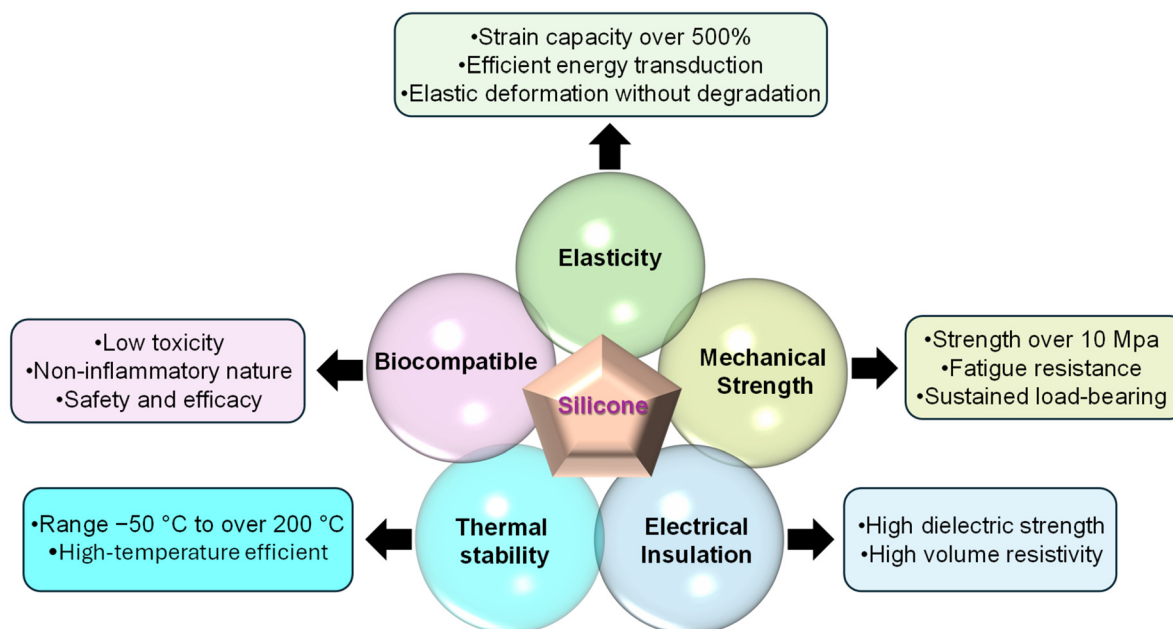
•Strain capacity over 500%
•Efficient energy transduction
•Elastic deformation without degradation

Elasticity

•Low toxicity
•Non-inflammatory nature
•Safety and efficacy

Biocompatible

Silicone

Mechanical Strength

•Strength over 10 Mpa
•Fatigue resistance
•Sustained load-bearing

•Range −50 °C to over 200 °C
•High-temperature efficient

Thermal stability

Electrical Insulation

•High dielectric strength
•High volume resistivity